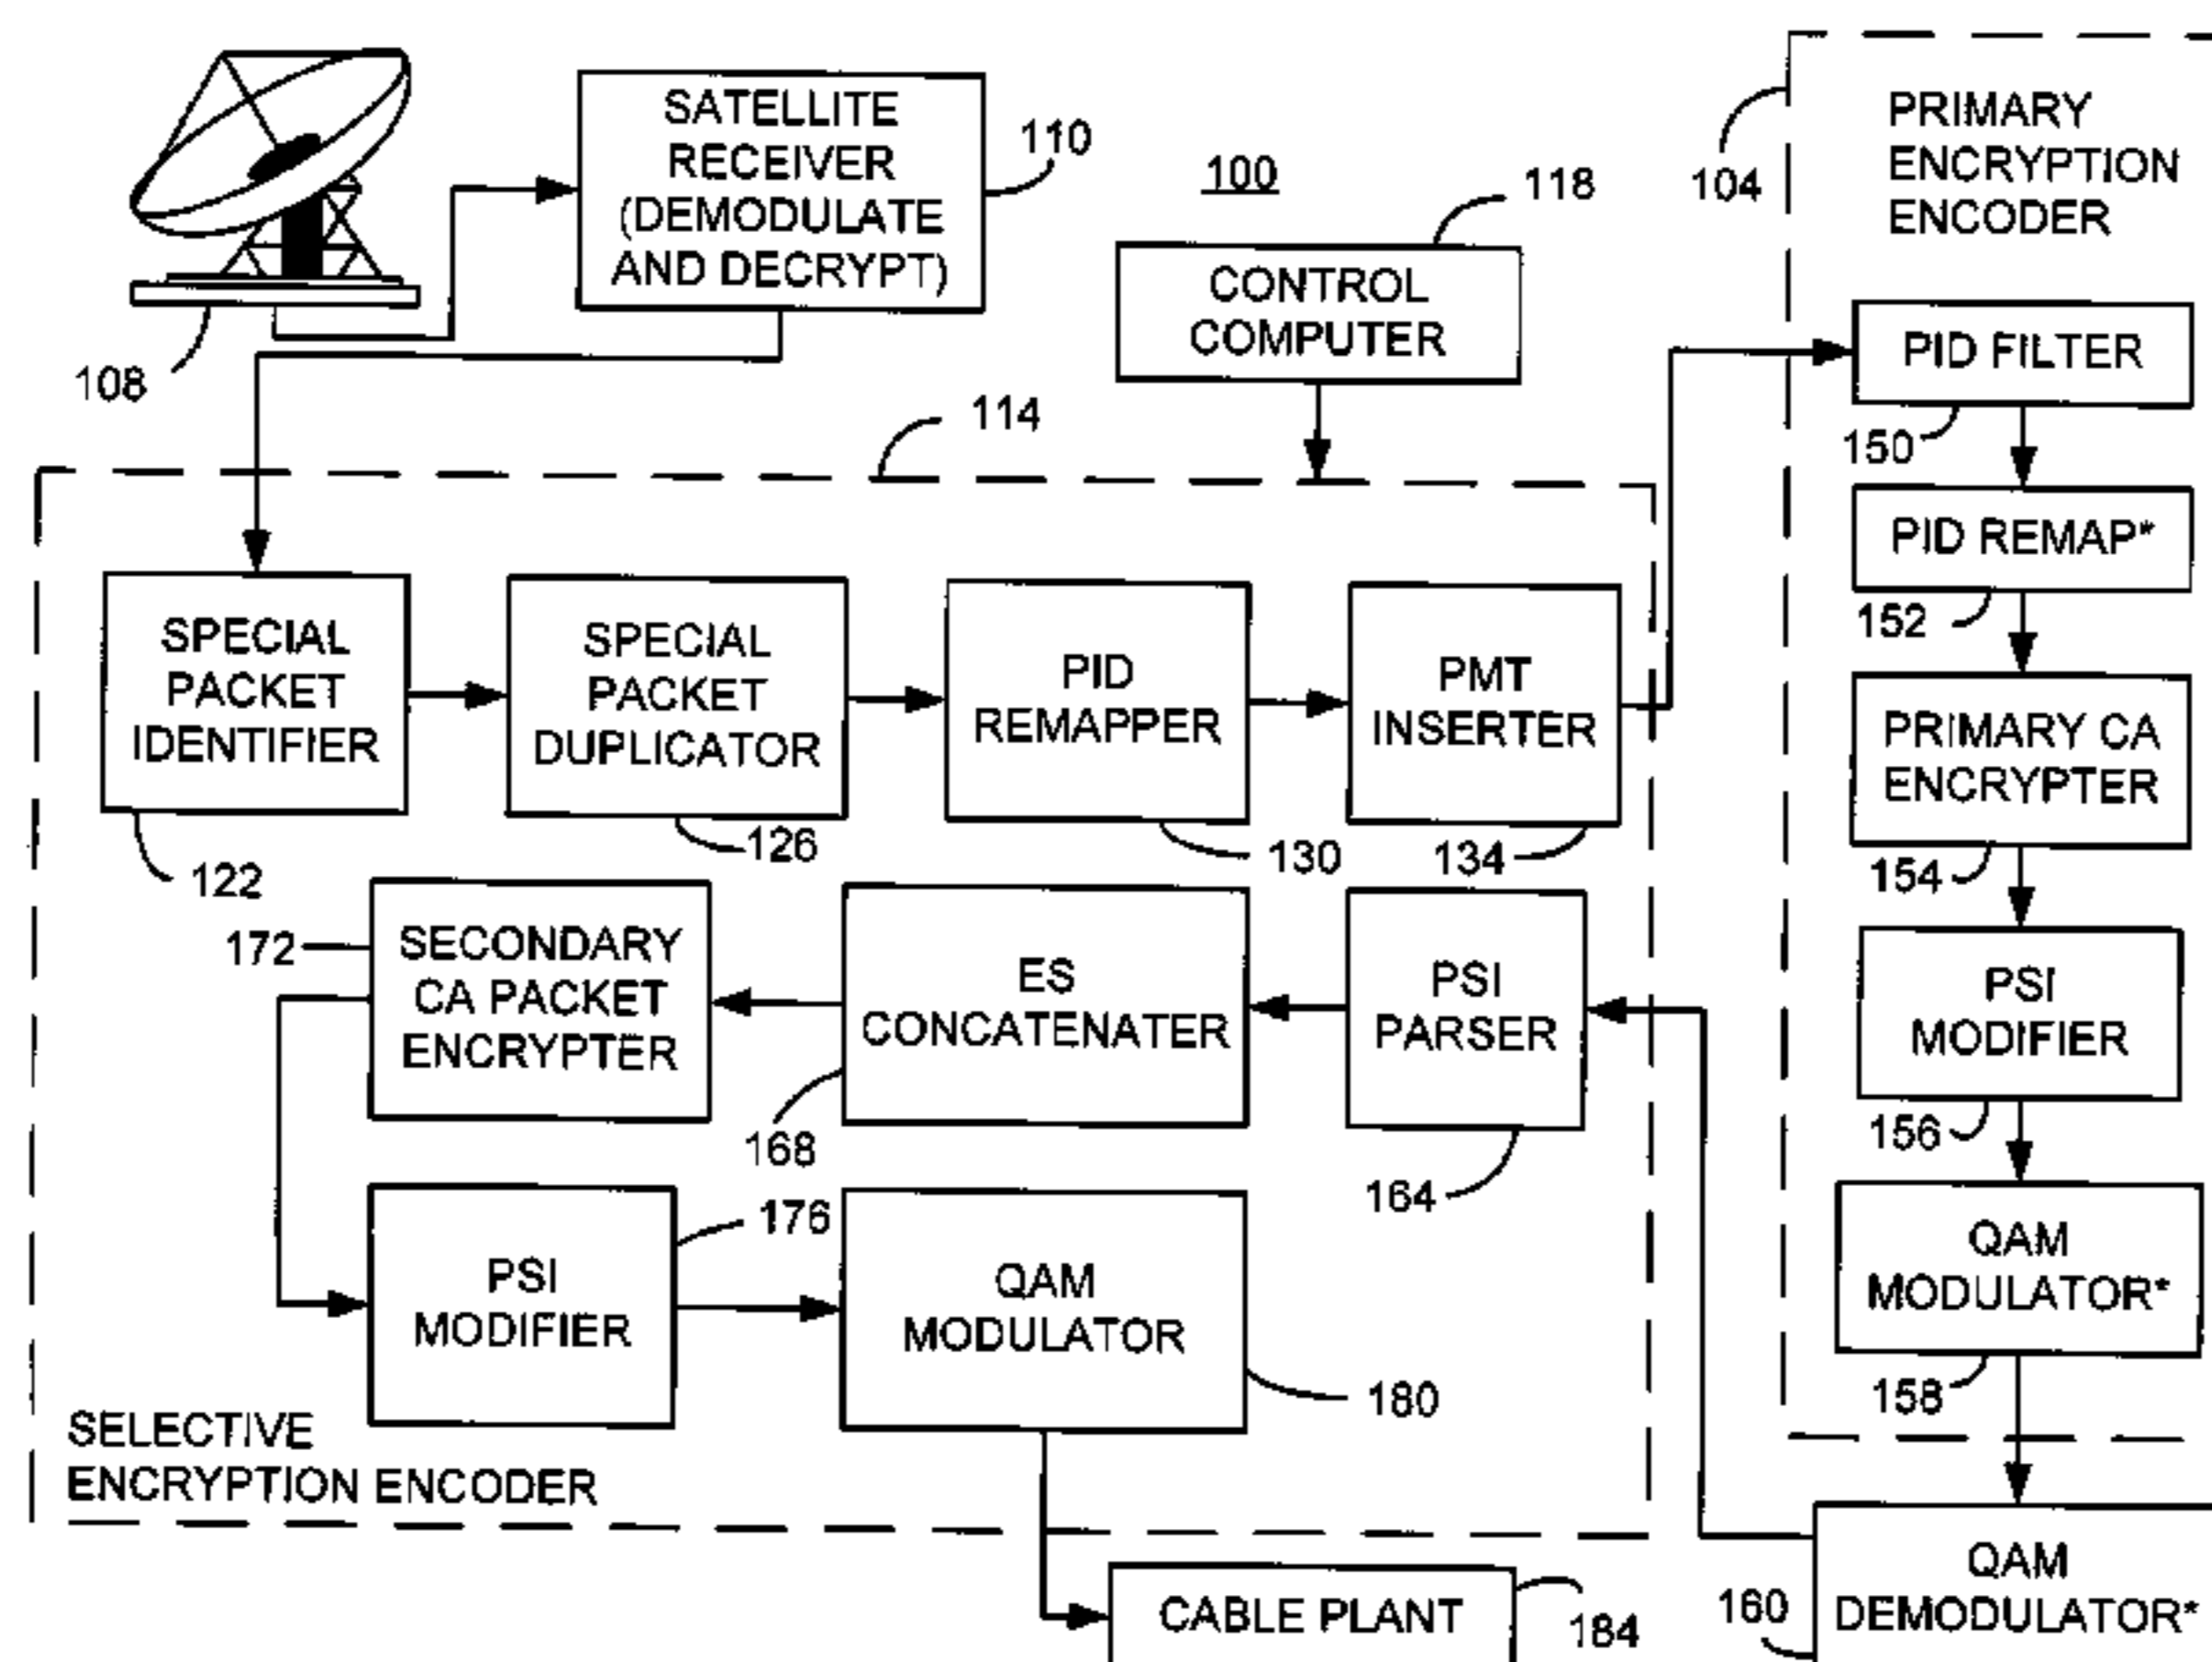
SATELLITE RECEIVER (DEMODULATE AND DECRYPT)

110

100

118

104

PRIMARY ENCRYPTION ENCODER

CONTROL COMPUTER

108

PID FILTER

114

150

PID REMAP*

152

SPECIAL PACKET IDENTIFIER

SPECIAL PACKET DUPLICATOR

PID REMAPPER

PMT INSERTER

PRIMARY CA ENCRYPTER

126

130

134

122

154

172

SECONDARY CA PACKET ENCRYPTER

ES CONCATENATER

PSI PARSER

PSI MODIFIER

168

156

164

176

PSI MODIFIER

QAM MODULATOR

QAM MODULATOR*

180

158

SELECTIVE ENCRYPTION ENCODER

QAM DEMODULATOR*

160

CABLE PLANT

184